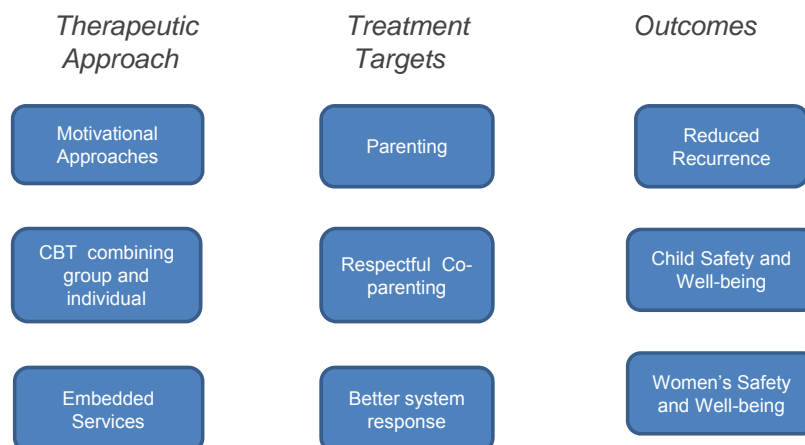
Therapeutic Approach

Motivational Approaches

CBT combining group and individual

Embedded Services

Treatment Targets

Parenting

Respectful Co-parenting

Better system response

Outcomes

Reduced Recurrence

Child Safety and Well-being

Women's Safety and Well-being